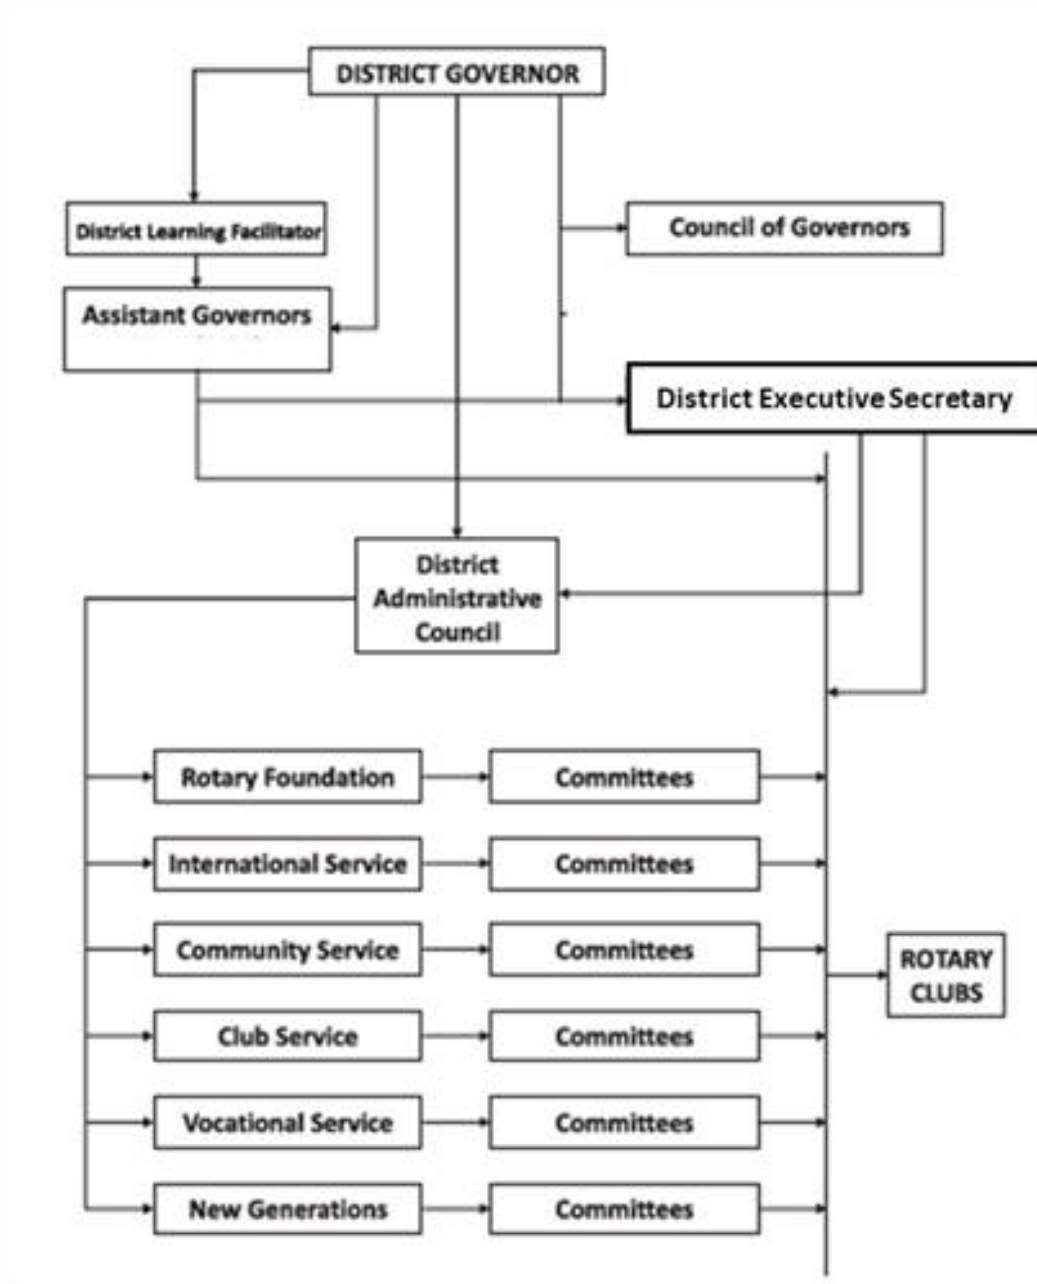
DISTRICT GOVERNOR

District Learning Facilitator

Council of Governors

Assistant Governors

District Executive Secretary

District Administrative Council

Rotary Foundation

Committees

International Service

Committees

Community Service

Committees

ROTARY CLUBS

Club Service

Committees

Vocational Service

Committees

New Generations

Committees